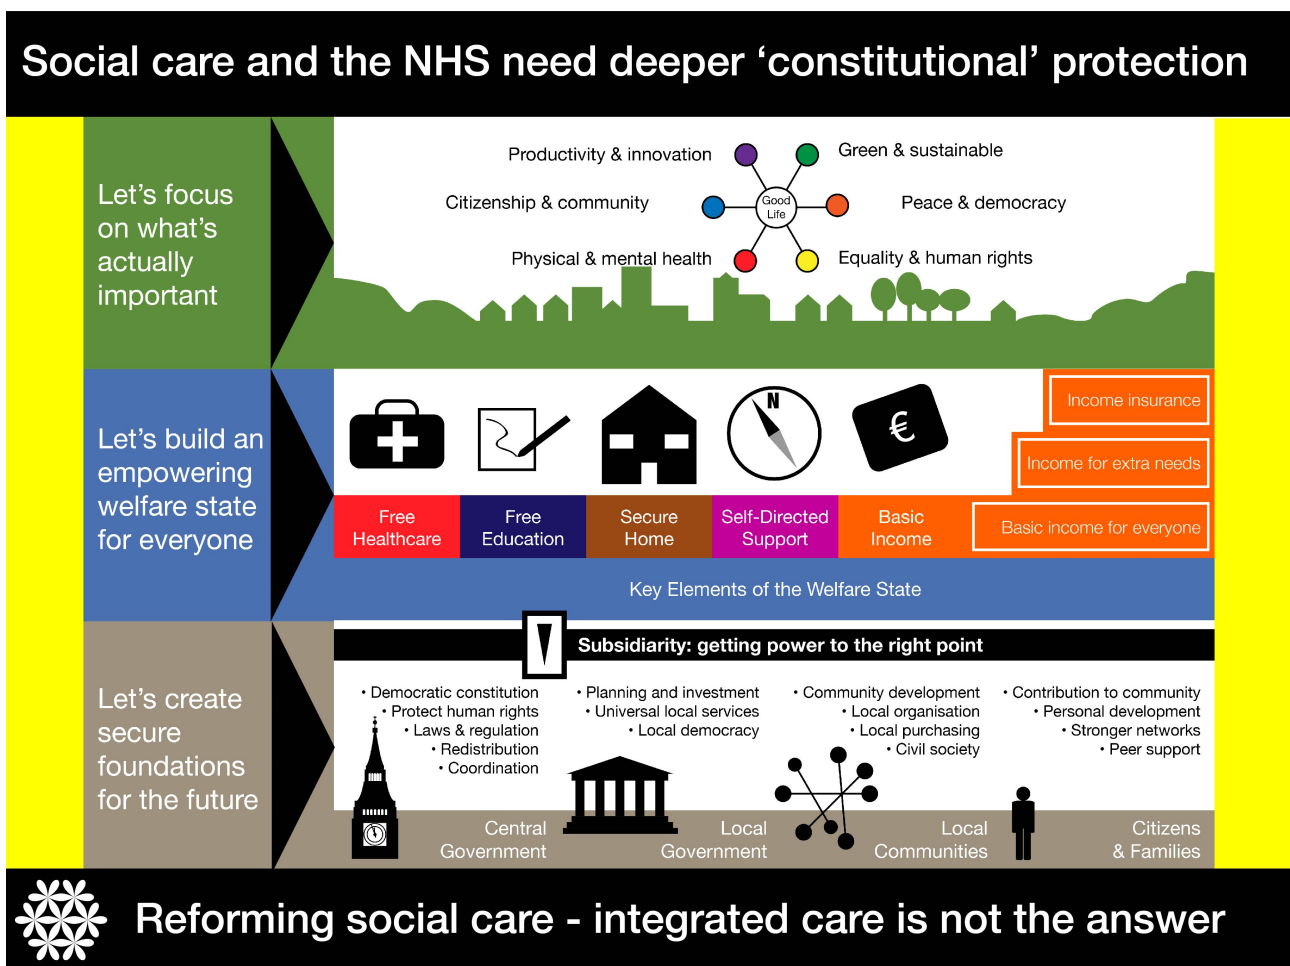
Social care and the NHS need deeper 'constitutional' protection

Let's focus on what's actually important

Productivity & innovation
Green & sustainable
Citizenship & community
Good Life
Peace & democracy
Physical & mental health
Equality & human rights

Let's build an empowering welfare state for everyone

Income insurance
Income for extra needs
Basic income for everyone

€

N

Free Healthcare
Free Education
Secure Home
Self-Directed Support
Basic Income

Key Elements of the Welfare State

Let's create secure foundations for the future

Subsidiarity: getting power to the right point

• Democratic constitution
• Protect human rights
• Laws & regulation
• Redistribution
• Coordination

• Planning and investment
• Universal local services
• Local democracy

• Community development
• Local organisation
• Local purchasing
• Civil society

• Contribution to community
• Personal development
• Stronger networks
• Peer support

Central Government
Local Government
Local Communities
Citizens & Families

Reforming social care - integrated care is not the answer